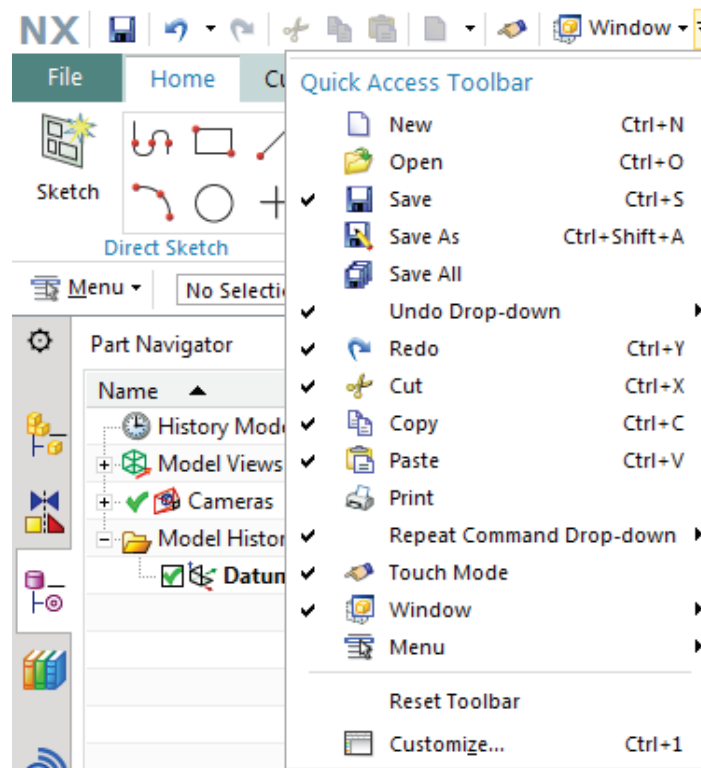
NX Window

File Home Cu

Sketch

Direct Sketch

Menu ▾ No Selecti

Part Navigator

Name ▲

History Mode

Model Views

Cameras

Model Histor

Datum

Quick Access Toolbar

| | | |
|---|---|---|
| | New | Ctrl+N |
| | Open | Ctrl+O |
| ✔ | Save | Ctrl+S |
| | Save As | Ctrl+Shift+A |
| | Save All | |
| ✔ | Undo Drop-down | |
| ✔ | Redo | Ctrl+Y |
| ✔ | Cut | Ctrl+X |
| ✔ | Copy | Ctrl+C |
| ✔ | Paste | Ctrl+V |
| | Print | |
| ✔ | Repeat Command Drop-down | |
| ✔ | Touch Mode | |
| ✔ | Window | |
| | Menu | |
| | Reset Toolbar | |
| | Customize... | Ctrl+1 |